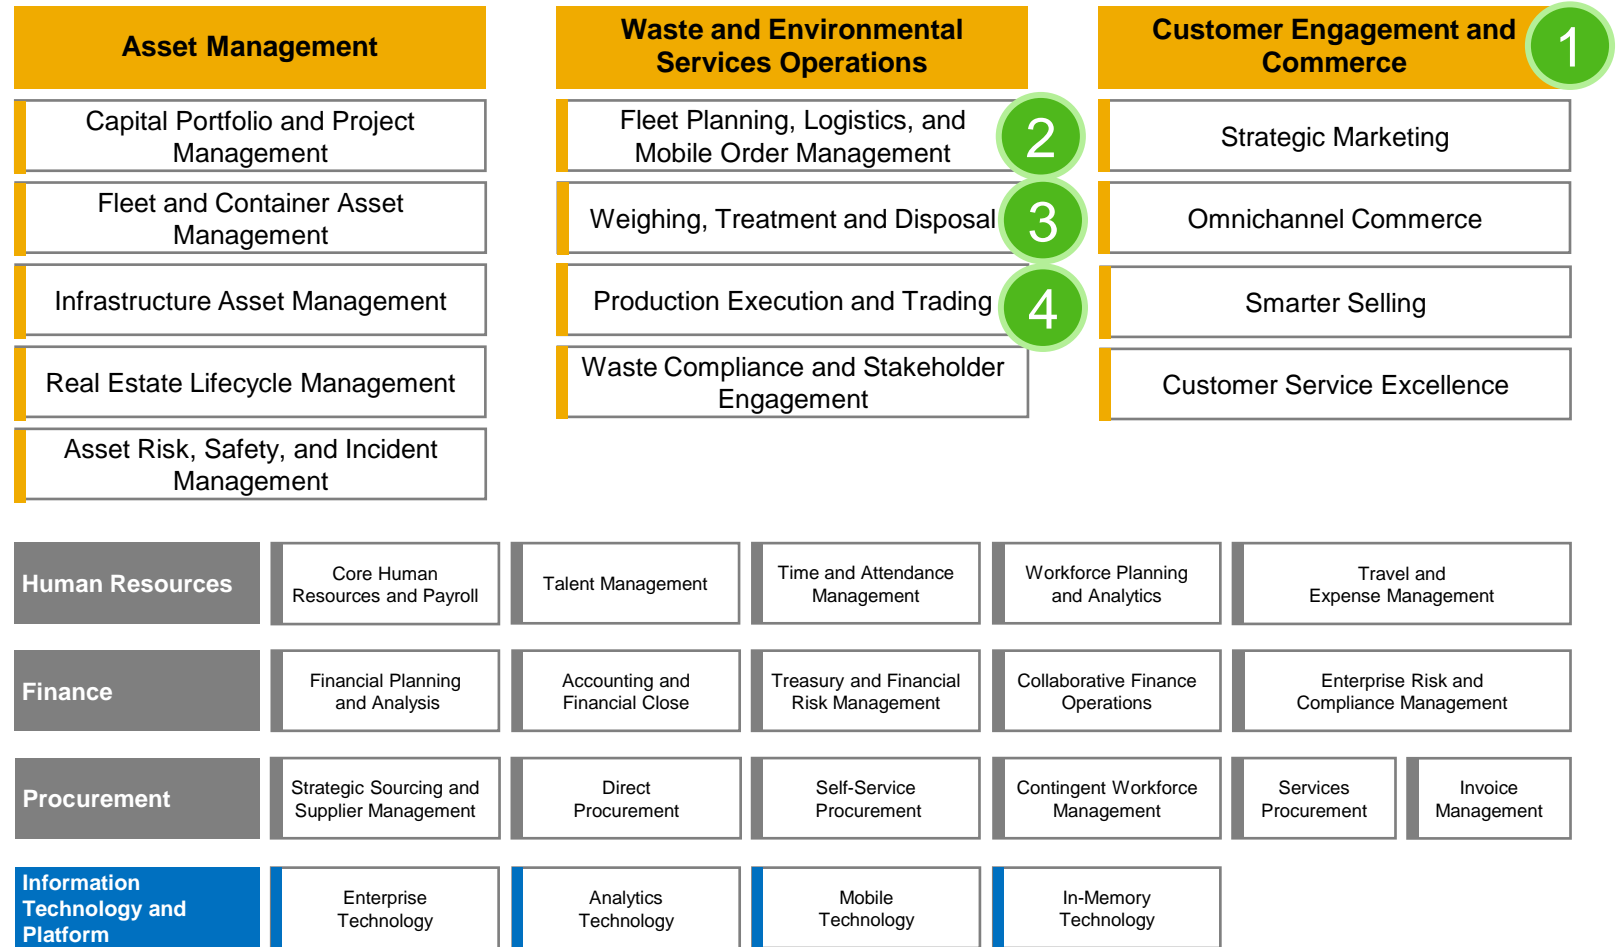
Asset Management

Capital Portfolio and Project Management

Fleet and Container Asset Management

Infrastructure Asset Management

Real Estate Lifecycle Management

Asset Risk, Safety, and Incident Management

Waste and Environmental Services Operations

Fleet Planning, Logistics, and Mobile Order Management

2

Weighing, Treatment and Disposal

3

Production Execution and Trading

4

Waste Compliance and Stakeholder Engagement

Customer Engagement and Commerce

1

Strategic Marketing

Omnichannel Commerce

Smarter Selling

Customer Service Excellence

| Human Resources | Core Human Resources and Payroll | Talent Management | Time and Attendance Management | Workforce Planning and Analytics | Travel and Expense Management | |
|---|---|---|---|---|---|---|
| Finance | Financial Planning and Analysis | Accounting and Financial Close | Treasury and Financial Risk Management | Collaborative Finance Operations | Enterprise Risk and Compliance Management | |
| Procurement | Strategic Sourcing and Supplier Management | Direct Procurement | Self-Service Procurement | Contingent Workforce Management | Services Procurement | Invoice Management |
| Information Technology and Platform | Enterprise Technology | Analytics Technology | Mobile Technology | In-Memory Technology | | |